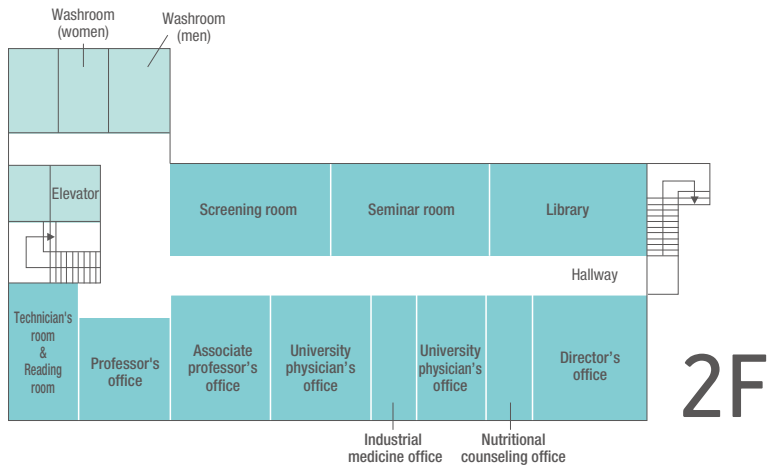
Washroom (women)

Washroom (men)

Elevator

Screening room

Seminar room

Library

Hallway

Technician's room & Reading room

Professor's office

Associate professor's office

University physician's office

University physician's office

Director's office

2F

Industrial medicine office

Nutritional counseling office